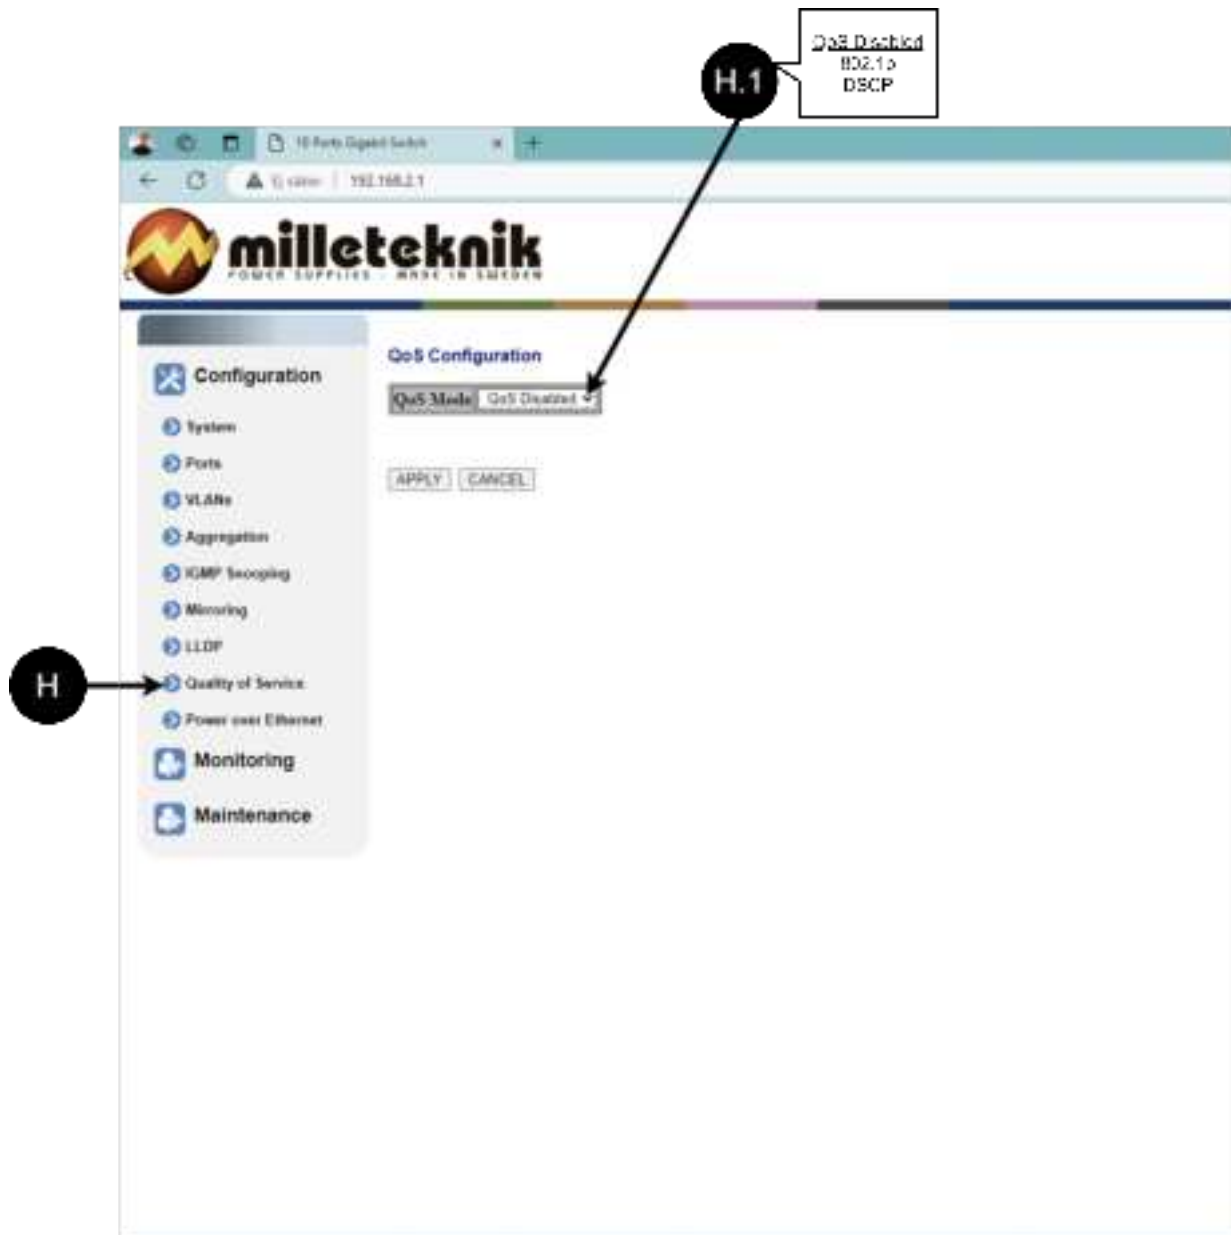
QoS Disabled
802.1p
DSCP

H.1

10 Ports Gigabit Switch

192.168.2.1

milleteknik
POWER SUPPLIES · MADE IN SWEDEN

Configuration

System

Ports

VLANs

Aggregation

IGMP Snooping

Mirroring

LLDP

H

Quality of Service

Power over Ethernet

Monitoring

Maintenance

QoS Configuration

| QoS Mode | QoS Disabled |
|---|---|

APPLY CANCEL